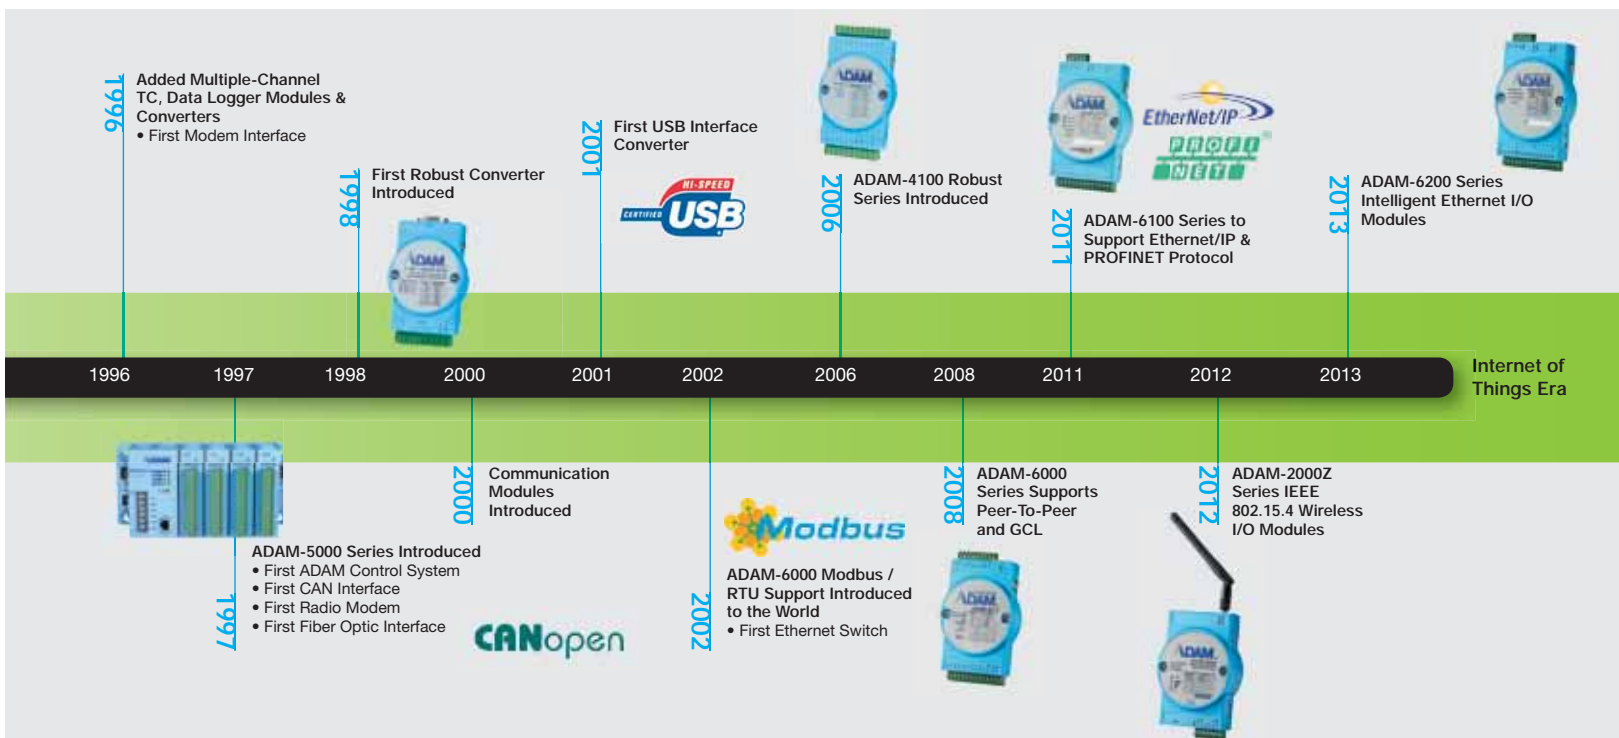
1996
Added Multiple-Channel TC, Data Logger Modules & Converters
• First Modem Interface

1998
First Robust Converter Introduced

2001
First USB Interface Converter

HI-SPEED
CERTIFIED USB

2006
ADAM-4100 Robust Series Introduced

EtherNet/IP
PROFI NET

2011
ADAM-6100 Series to Support Ethernet/IP & PROFINET Protocol

2013
ADAM-6200 Series Intelligent Ethernet I/O Modules

1996 1997 1998 2000 2001 2002 2006 2008 2011 2012 2013

Internet of Things Era

2000
Communication Modules Introduced

Modbus

2008
ADAM-6000 Series Supports Peer-To-Peer and GCL

2012
ADAM-2000Z Series IEEE 802.15.4 Wireless I/O Modules

ADAM-5000 Series Introduced
• First ADAM Control System
• First CAN Interface
• First Radio Modem
• First Fiber Optic Interface

1997

CANopen

ADAM-6000 Modbus / RTU Support Introduced to the World
• First Ethernet Switch

2002